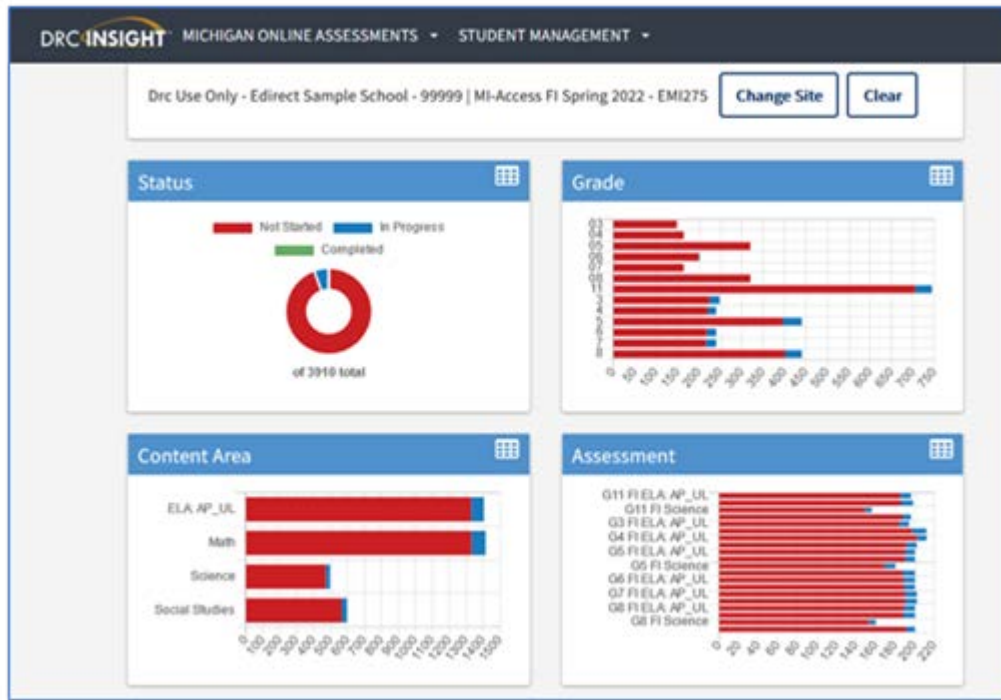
DRC INSIGHT MICHIGAN ONLINE ASSESSMENTS ▾ STUDENT MANAGEMENT ▾

Drc Use Only - Edirect Sample School - 99999 | MI-Access FI Spring 2022 - EMI275

Change Site

Clear

Status

Not Started In Progress

Completed

of 3910 total

Grade

03
04
05
06
07
08
11
3
4
5
6
7
8

0 50 100 150 200 250 300 350 400 450 500 550 600 650 700 750

Content Area

ELA: AP_UL
Math
Science
Social Studies

0 100 200 300 400 500 600 700 800 900 1000 1100 1200 1300 1400 1500

Assessment

G11 FI ELA: AP_UL
G11 FI Science
G3 FI ELA: AP_UL
G4 FI ELA: AP_UL
G5 FI ELA: AP_UL
G5 FI Science
G6 FI ELA: AP_UL
G7 FI ELA: AP_UL
G8 FI ELA: AP_UL
G8 FI Science

0 20 40 60 80 100 120 140 160 180 200 220